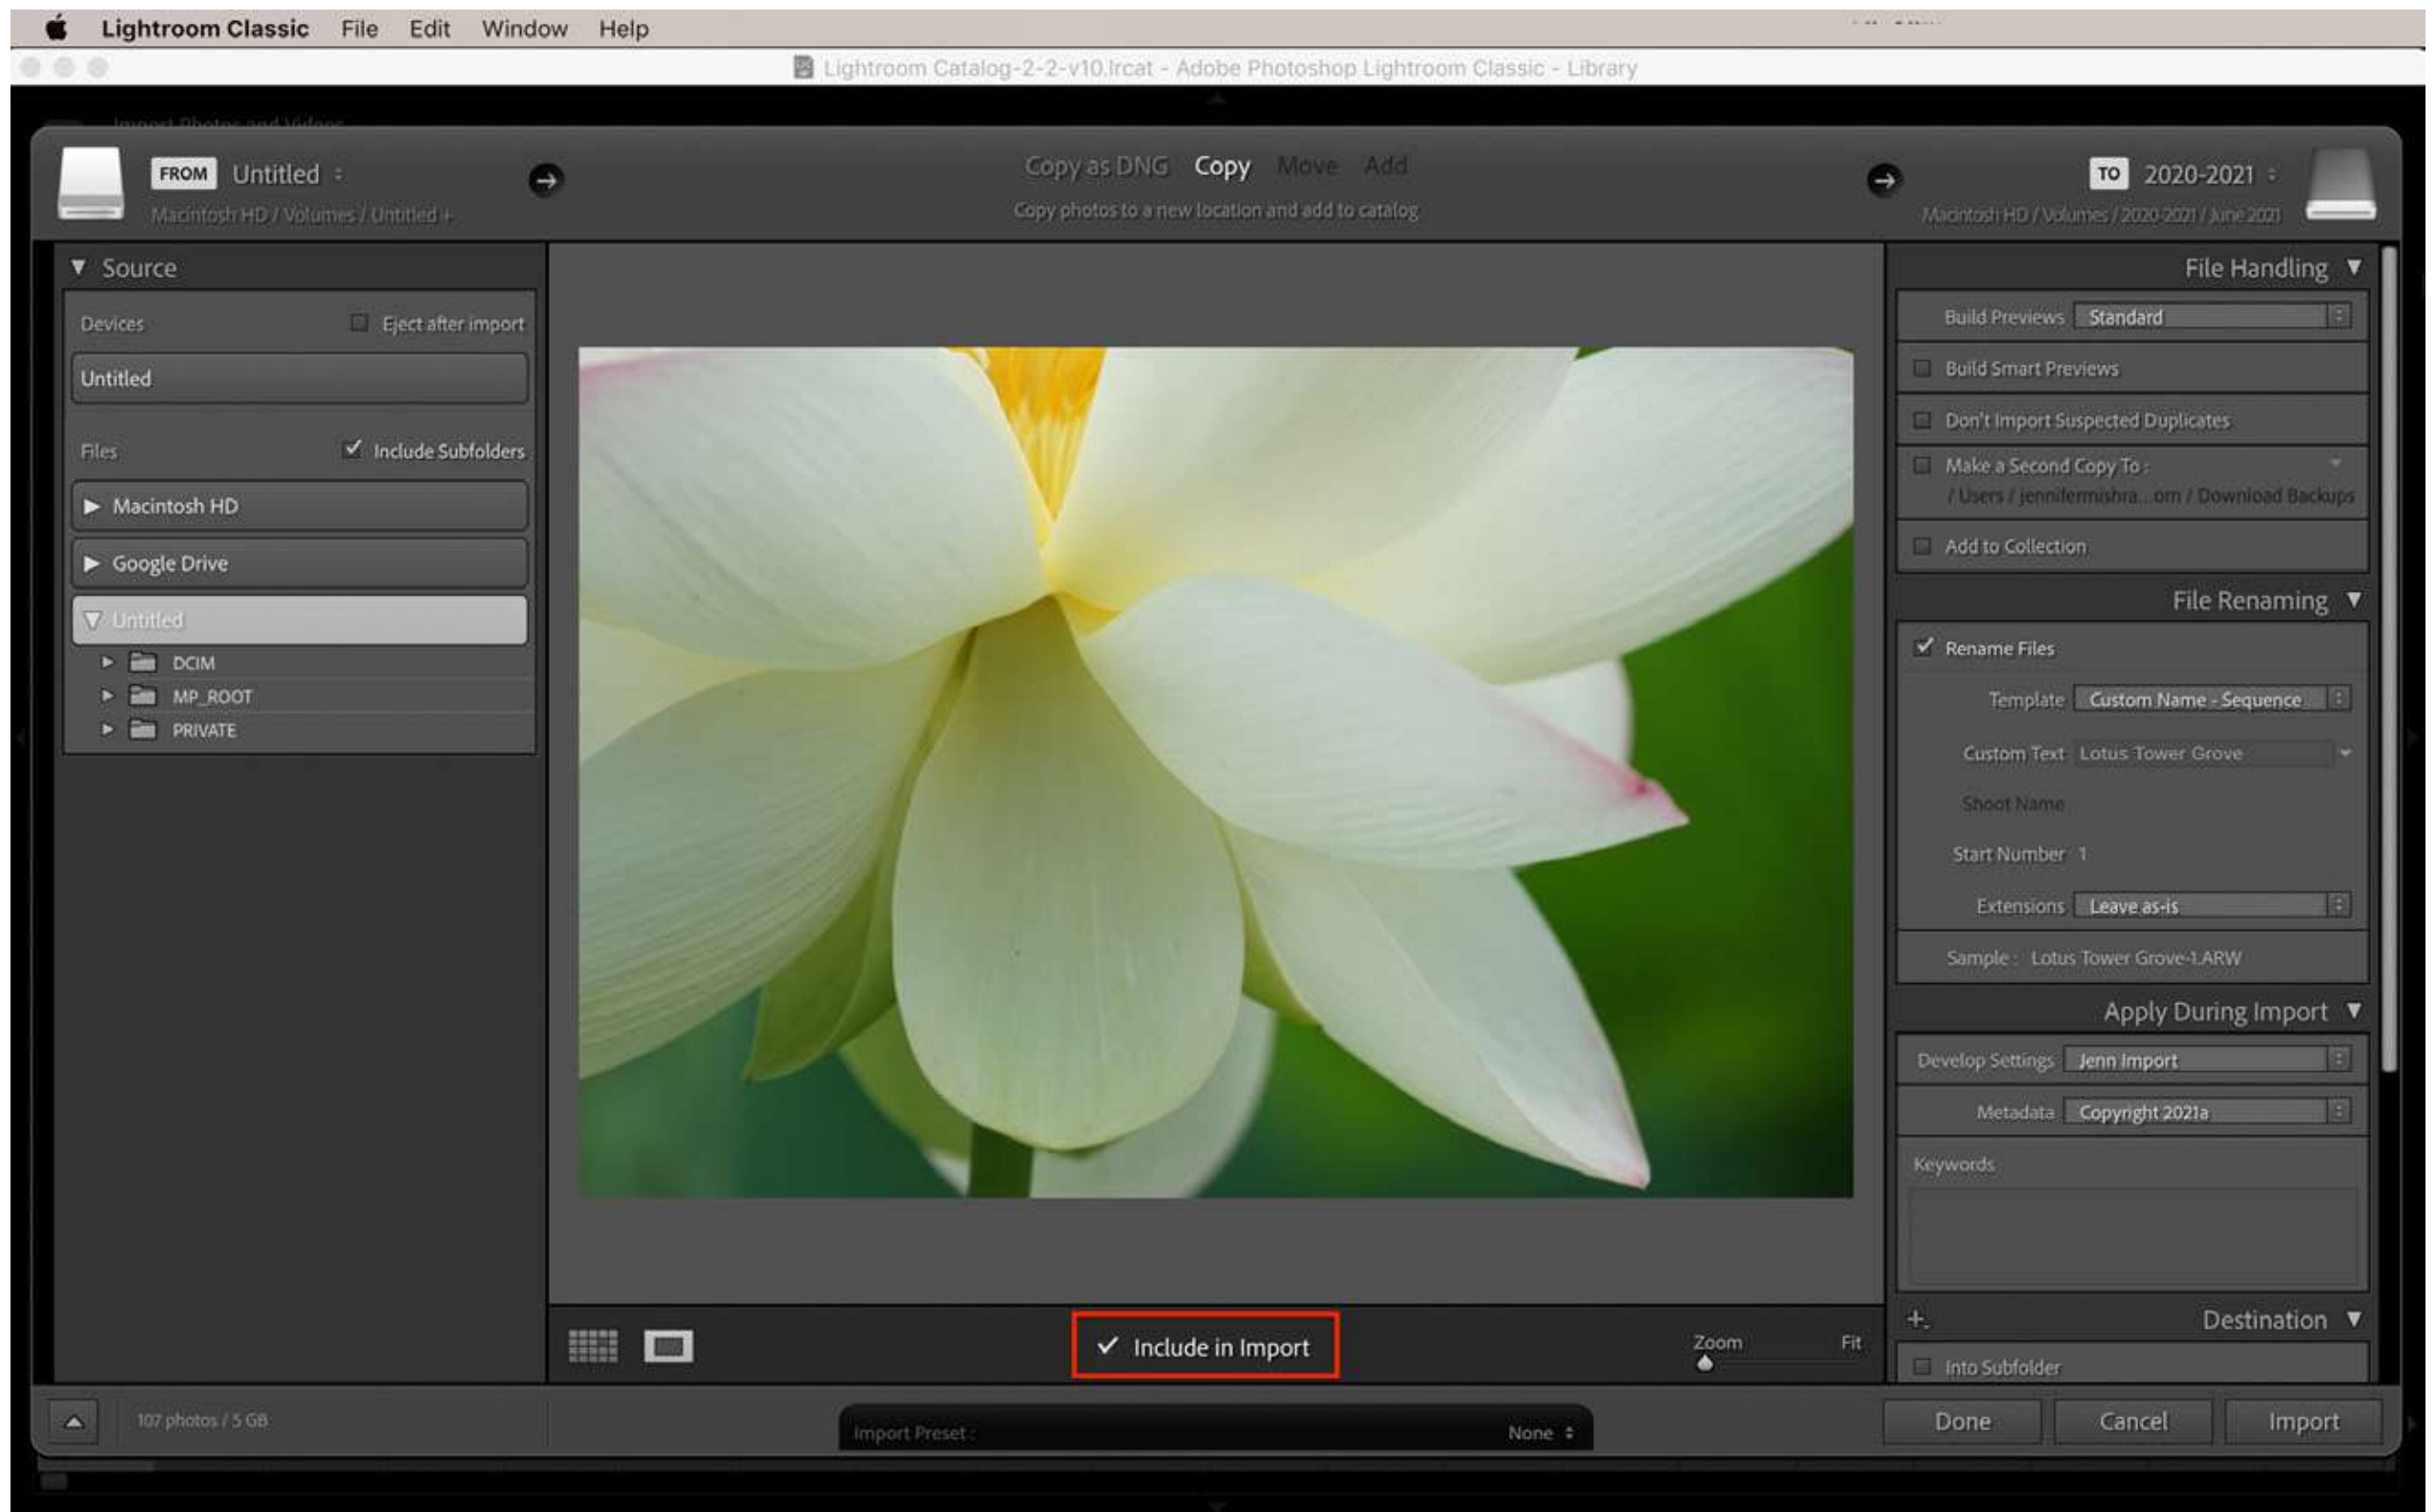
Lightroom Classic File Edit Window Help

Lightroom Catalog-2-2-v10.lrcat - Adobe Photoshop Lightroom Classic - Library

FROM Untitled

Macintosh HD / Volumes / Untitled

Copy as DNG Copy Move Add

Copy photos to a new location and add to catalog

TO 2020-2021

Macintosh HD / Volumes / 2020-2021 / June 2021

Source

Devices Eject after import

Untitled

Files Include Subfolders

Macintosh HD

Google Drive

Untitled

DCIM

MP_ROOT

PRIVATE

File Handling

Build Previews Standard

Build Smart Previews

Don't Import Suspected Duplicates

Make a Second Copy To :
/ Users / jennifermishra...om / Download Backups

Add to Collection

File Renaming

Rename Files

Template Custom Name - Sequence

Custom Text Lotus Tower Grove

Shoot Name

Start Number 1

Extensions Leave as-is

Sample : Lotus Tower Grove-1.ARW

Apply During Import

Develop Settings Jenn Import

Metadata Copyright 2021a

Keywords

Destination

Into Subfolder

Include in Import

Zoom Fit

107 photos / 5 GB

Import Preset : None

Done Cancel Import